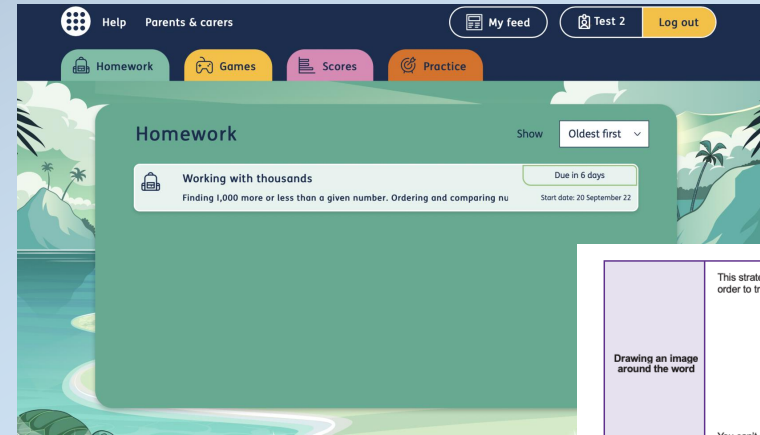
Help Parents & carers

My feed

Test 2

Log out

Homework

Games

Scores

Practice

Homework

Show

Oldest first

Working with thousands

Finding 1,000 more or less than a given number. Ordering and comparing nu

Due in 6 days

Start date: 20 September 22

| Drawing an image around the word | This strate order to tr You can't |